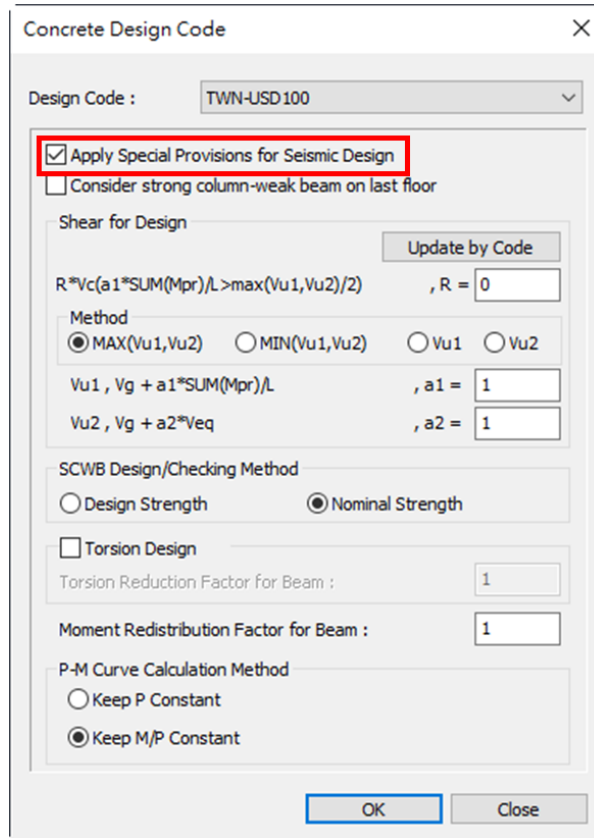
Concrete Design Code

Design Code : TWN-USD100

Apply Special Provisions for Seismic Design

Consider strong column-weak beam on last floor

Shear for Design

Update by Code

R*Vc(a1*SUM(Mpr)/L>max(Vu1,Vu2)/2) , R = 0

Method

MAX(Vu1,Vu2) MIN(Vu1,Vu2) Vu1 Vu2

Vu1 , Vg + a1*SUM(Mpr)/L , a1 = 1

Vu2 , Vg + a2*Veq , a2 = 1

SCWB Design/Checking Method

Design Strength Nominal Strength

Torsion Design

Torsion Reduction Factor for Beam : 1

Moment Redistribution Factor for Beam : 1

P-M Curve Calculation Method

Keep P Constant

Keep M/P Constant

OK Close